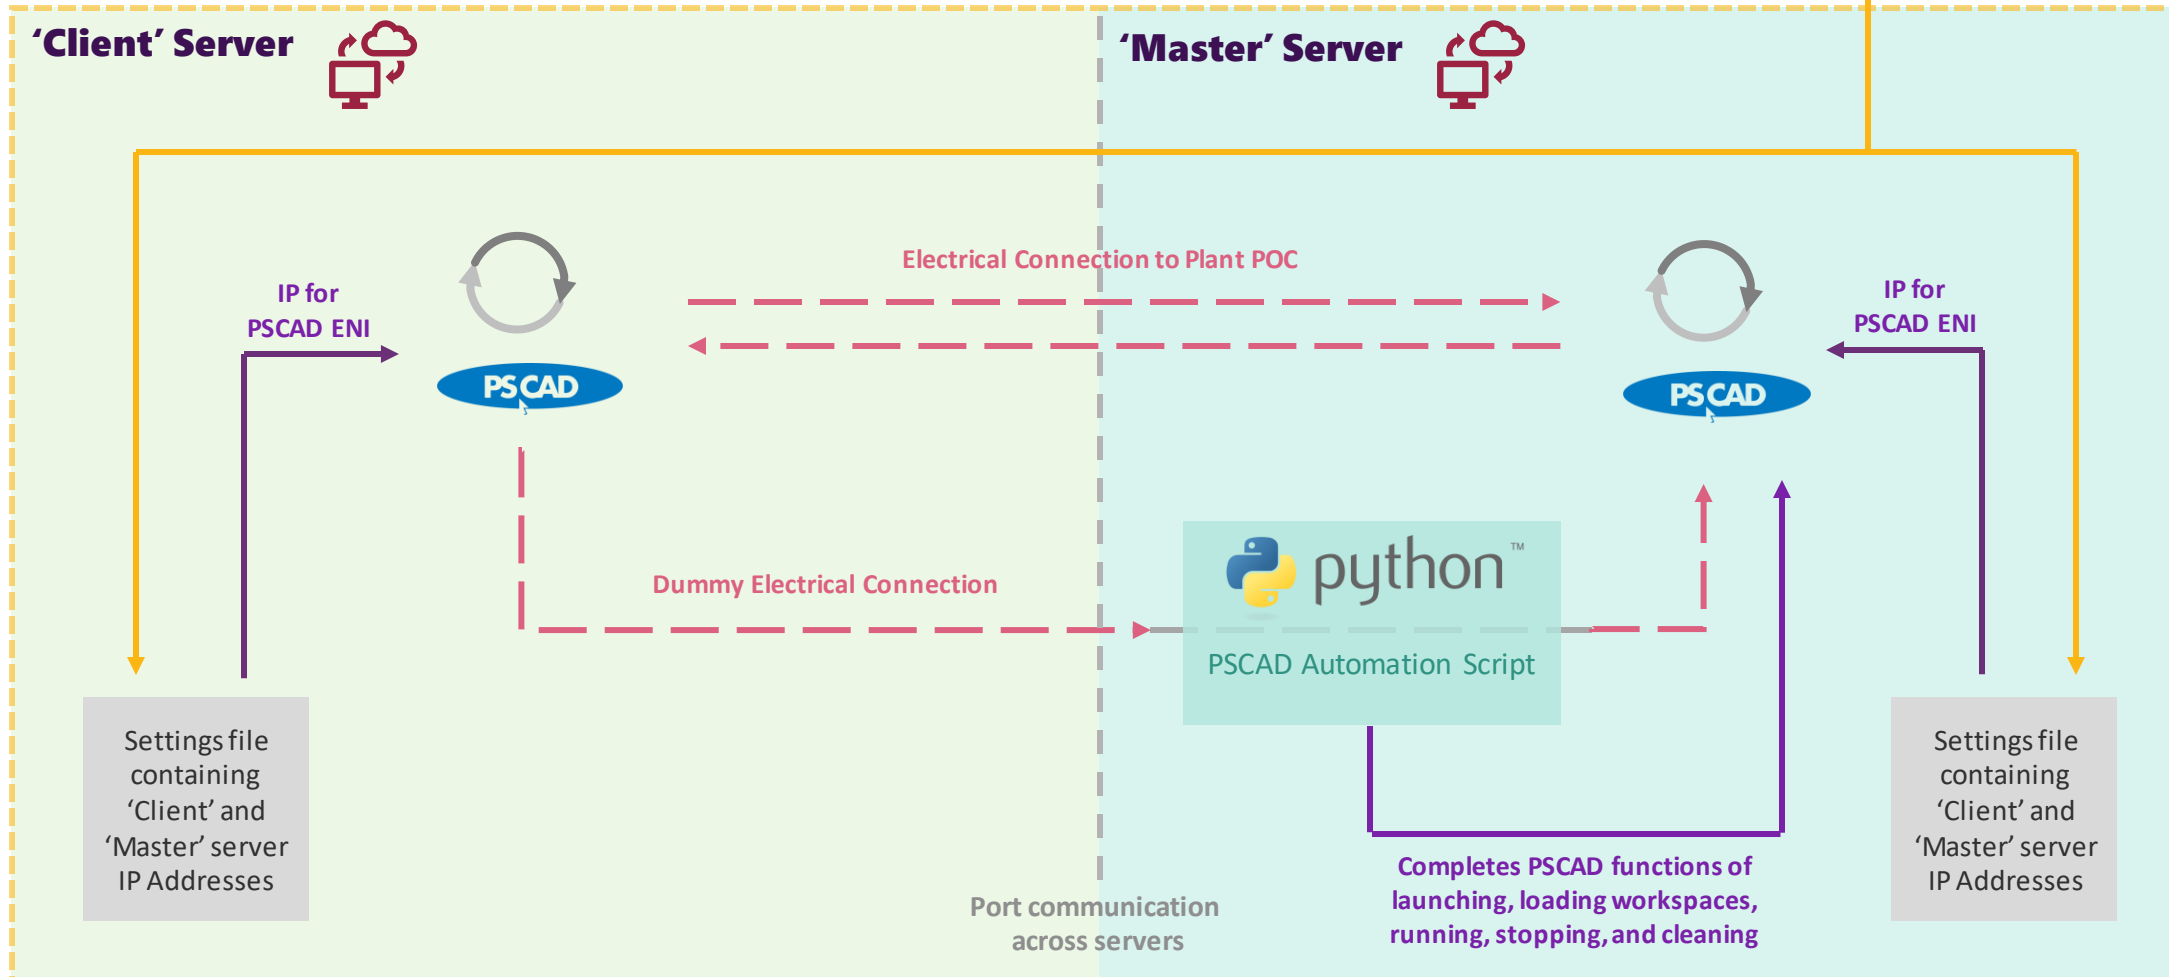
'Client' Server

'Master' Server

Electrical Connection to Plant POC

IP for PSCAD ENI

PSCAD

IP for PSCAD ENI

PSCAD

Dummy Electrical Connection

python™

PSCAD Automation Script

Settings file containing 'Client' and 'Master' server IP Addresses

Port communication across servers

Completes PSCAD functions of launching, loading workspaces, running, stopping, and cleaning

Settings file containing 'Client' and 'Master' server IP Addresses